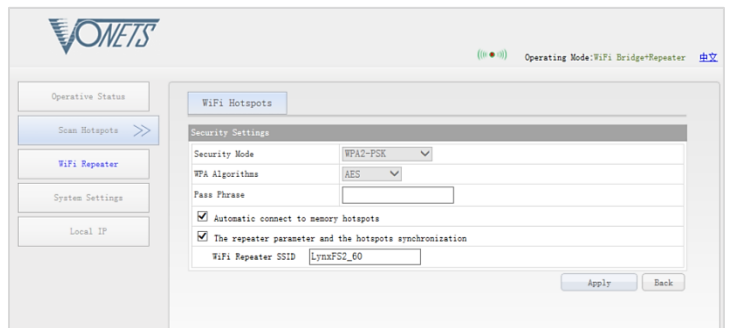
VONETS

Operating Mode:WiFi Bridge+Repeater 中文

Operative Status

Scan Hotspots >>

WiFi Repeater

System Settings

Local IP

WiFi Hotspots

Security Settings

| | |
|---|---|
| Security Mode | WPA2-PSK |
| WPA Algorithms | AES |
| Pass Phrase | |

Automatic connect to memory hotspots

The repeater parameter and the hotspots synchronization

WiFi Repeater SSID LynxFS2_60

Apply Back